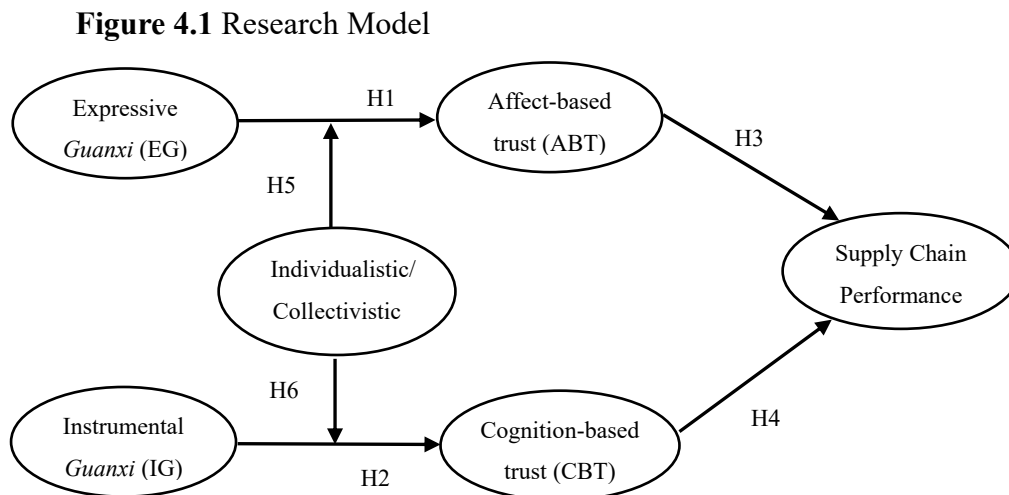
**Figure 4.1** Research Model

Expressive *Guanxi* (EG)

H1

Affect-based trust (ABT)

H3

H5

Individualistic/ Collectivistic

Supply Chain Performance

H6

Instrumental *Guanxi* (IG)

Cognition-based trust (CBT)

H4

H2